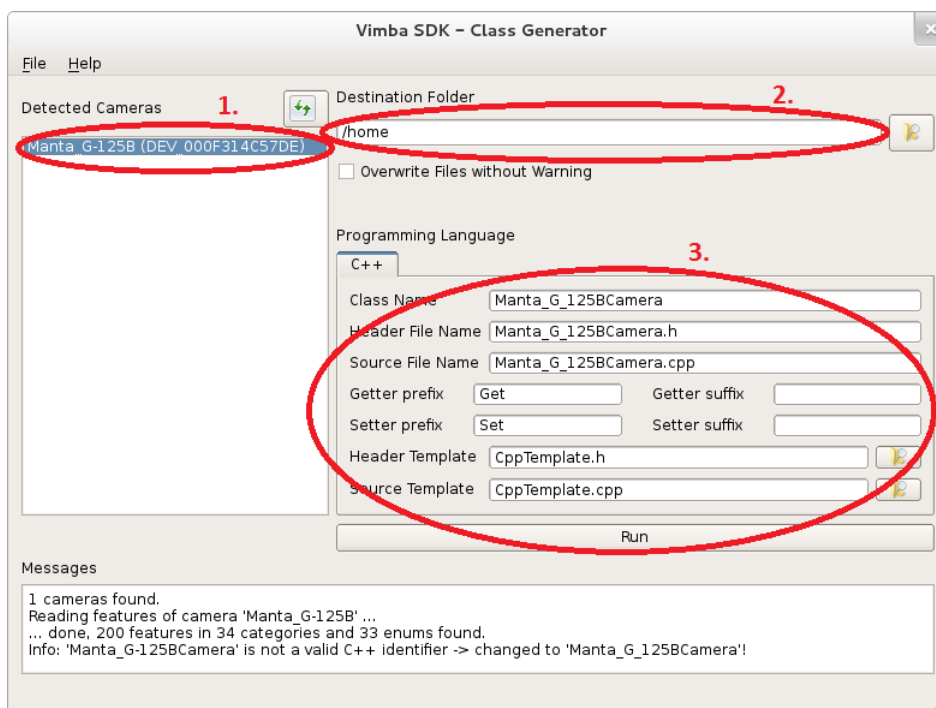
Vimba SDK – Class Generator

File Help

Detected Cameras 1.

Manta_G-125B (DEV_000F314C57DE)

Destination Folder 2.

/home

Overwrite Files without Warning

Programming Language 3.

C++

Class Name Manta_G_125BCamera

Header File Name Manta_G_125BCamera.h

Source File Name Manta_G_125BCamera.cpp

Getter prefix Get Getter suffix

Setter prefix Set Setter suffix

Header Template CppTemplate.h

Source Template CppTemplate.cpp

Run

Messages

1 cameras found.
Reading features of camera 'Manta_G-125B' ...
... done, 200 features in 34 categories and 33 enums found.
Info: 'Manta_G-125BCamera' is not a valid C++ identifier -> changed to 'Manta_G_125BCamera'!